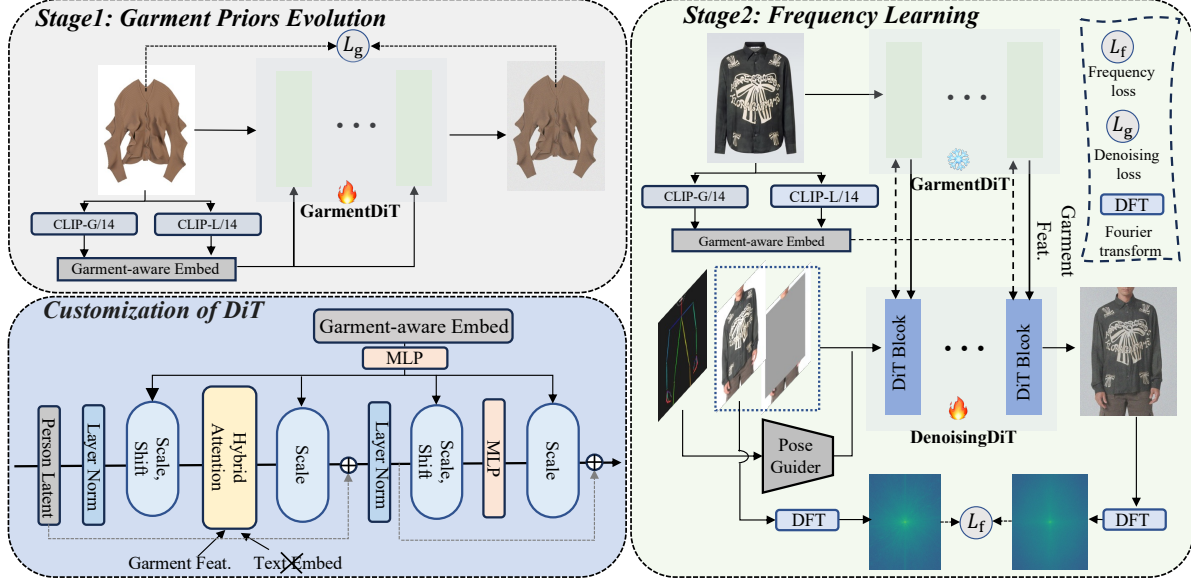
Stage1: Garment Priors Evolution

$L_g$

• • •

CLIP-G/14

CLIP-L/14

GarmentDiT

Garment-aware Embed

Customization of DiT

Garment-aware Embed

MLP

Person Latent

Layer Norm

Scale, Shift

Hybrid Attention

Scale

Layer Norm

Scale, Shift

MLP

Scale

Garment Feat.

Text Embed

Stage2: Frequency Learning

• • •

$L_f$
Frequency loss

$L_g$
Denoising loss

DFT
Fourier transform

CLIP-G/14

CLIP-L/14

GarmentDiT

Garment Feat.

Garment-aware Embed

DiT Blcok

• • •

DiT Blcok

DenoisingDiT

Pose Guider

DFT

$L_f$

DFT